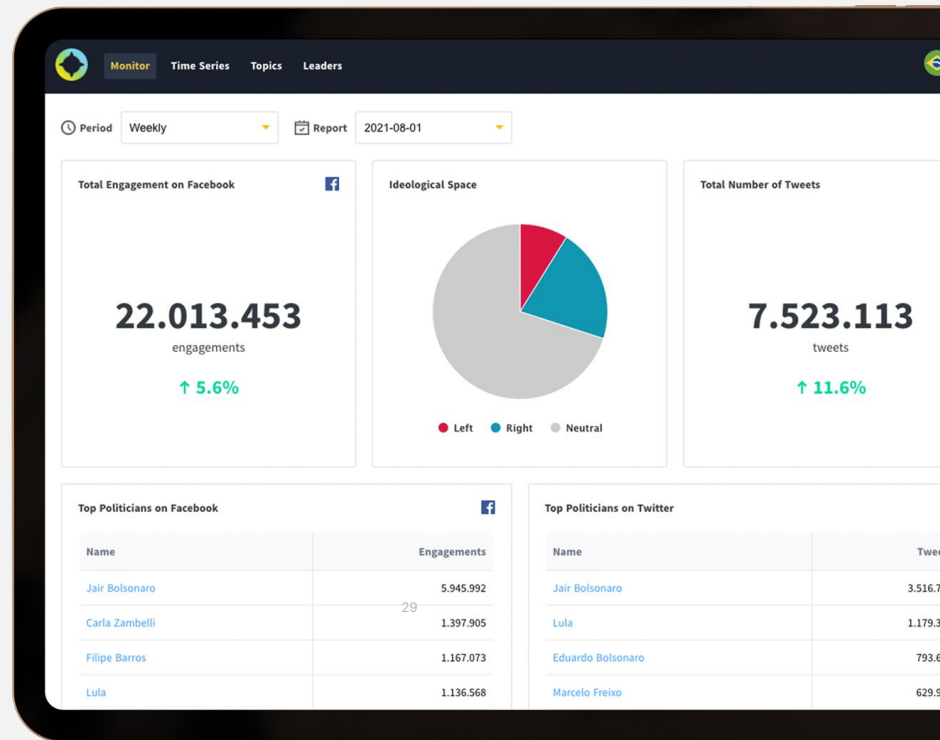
Monitor Time Series Topics Leaders

Period Weekly Report 2021-08-01

Total Engagement on Facebook

22.013.453
engagements
↑ 5.6%

Ideological Space

Left Right Neutral

Total Number of Tweets

7.523.113
tweets
↑ 11.6%

Top Politicians on Facebook

| Name | Engagements |
|---|---|
| Jair Bolsonaro | 5.945.992 |
| Carla Zambelli | 1.397.905 |
| Filipe Barros | 1.167.073 |
| Lula | 1.136.568 |

29

Top Politicians on Twitter

| Name | Twe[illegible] |
|---|---|
| Jair Bolsonaro | 3.516.7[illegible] |
| Lula | 1.179.3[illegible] |
| Eduardo Bolsonaro | 793.6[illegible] |
| Marcelo Freixo | 629.9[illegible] |